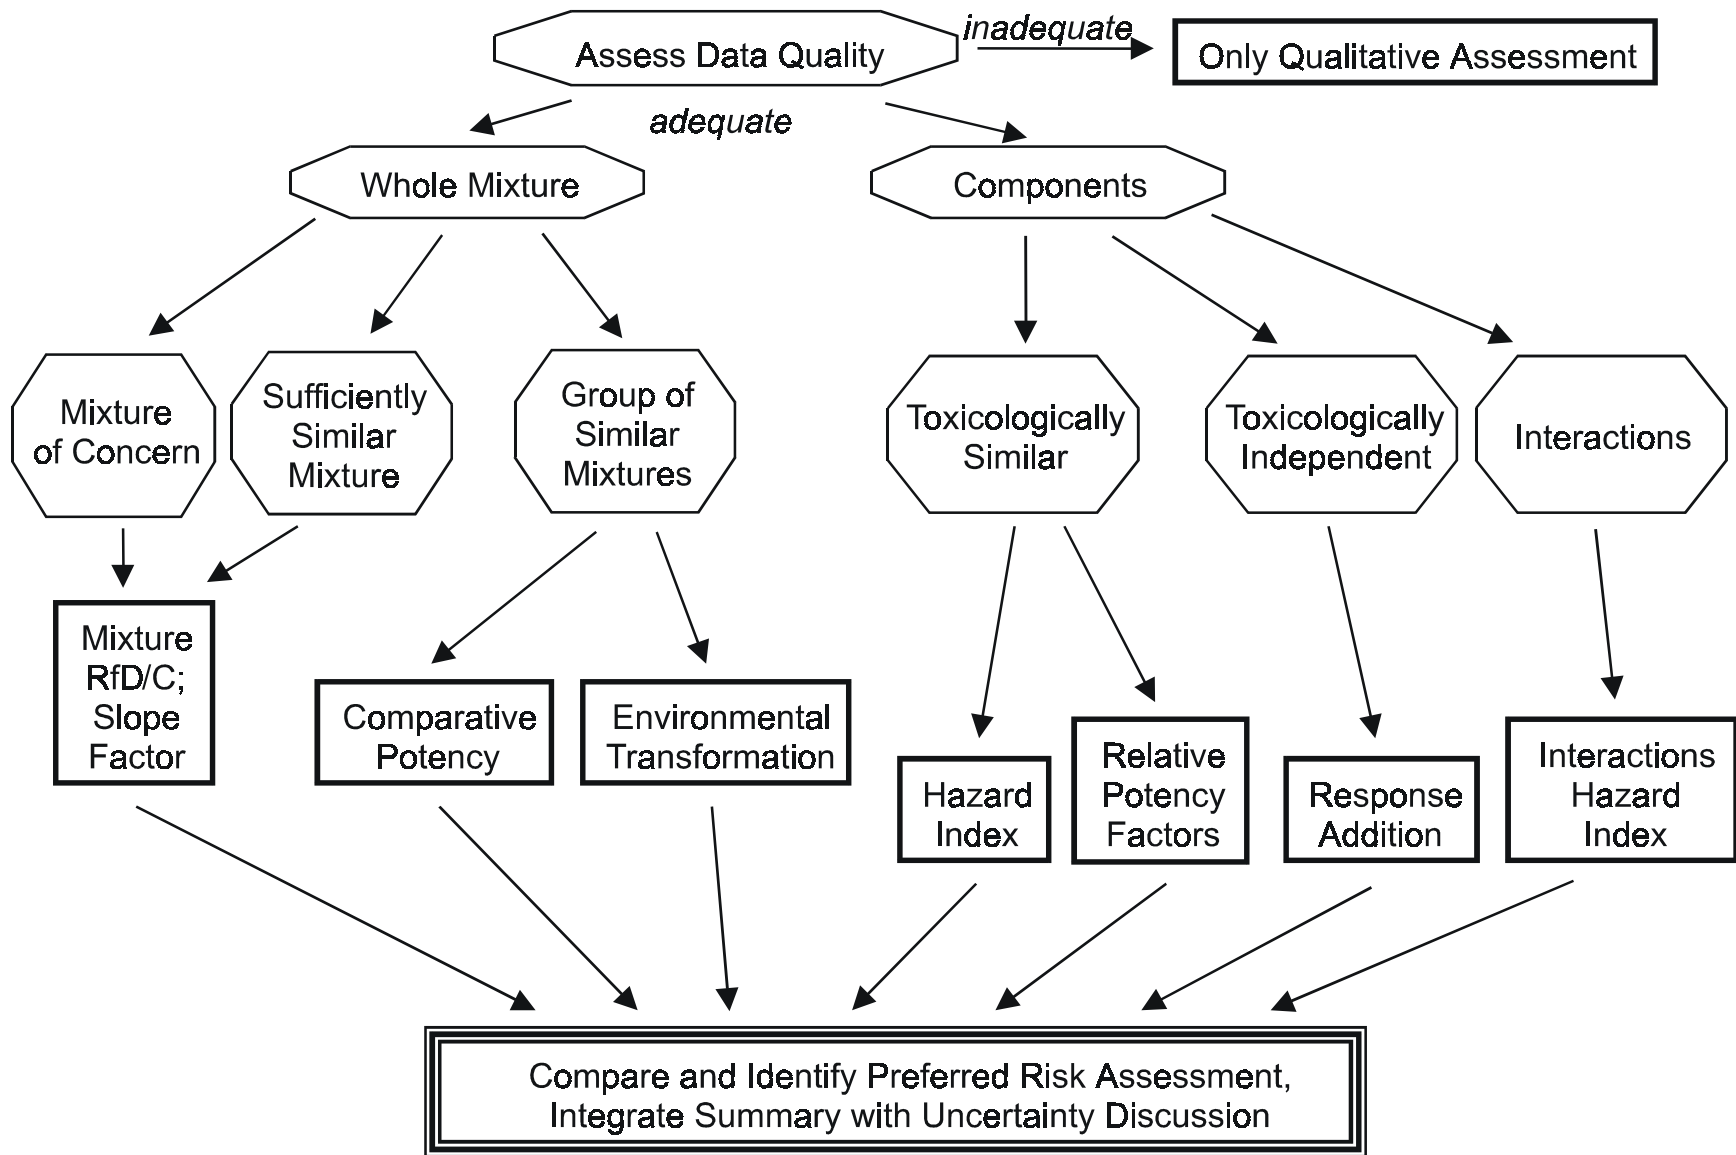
Assess Data Quality

inadequate

Only Qualitative Assessment

adequate

Whole Mixture

Components

Mixture of Concern

Sufficiently Similar Mixture

Group of Similar Mixtures

Toxicologically Similar

Toxicologically Independent

Interactions

Mixture RfD/C; Slope Factor

Comparative Potency

Environmental Transformation

Hazard Index

Relative Potency Factors

Response Addition

Interactions Hazard Index

Compare and Identify Preferred Risk Assessment, Integrate Summary with Uncertainty Discussion